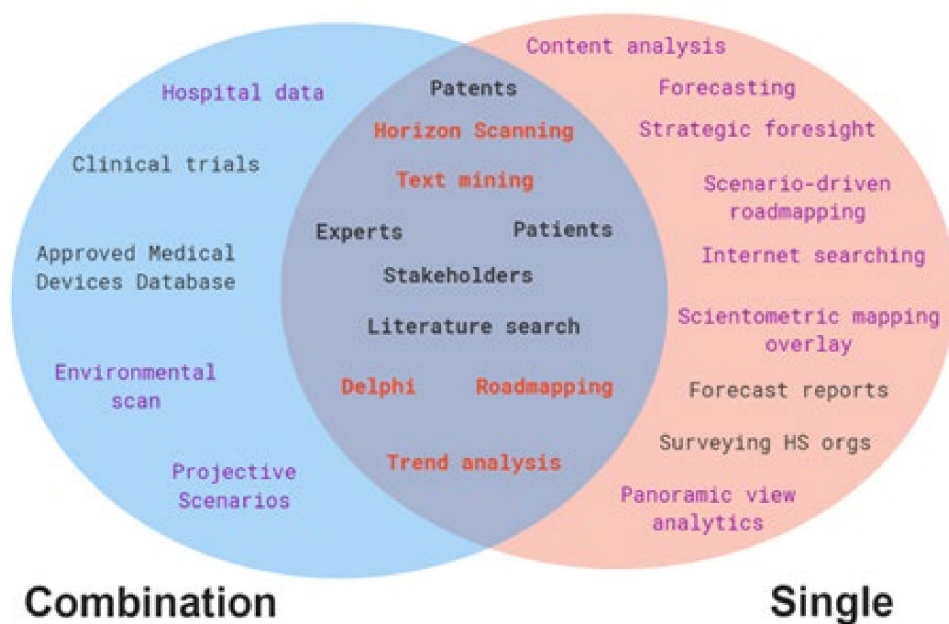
Hospital data

Clinical trials

Approved Medical Devices Database

Environmental scan

Projective Scenarios

Patents

Horizon Scanning

Text mining

Experts

Patients

Stakeholders

Literature search

Delphi

Roadmapping

Trend analysis

Content analysis

Forecasting

Strategic foresight

Scenario-driven roadmapping

Internet searching

Scientometric mapping overlay

Forecast reports

Surveying HS orgs

Panoramic view analytics

Combination

Single